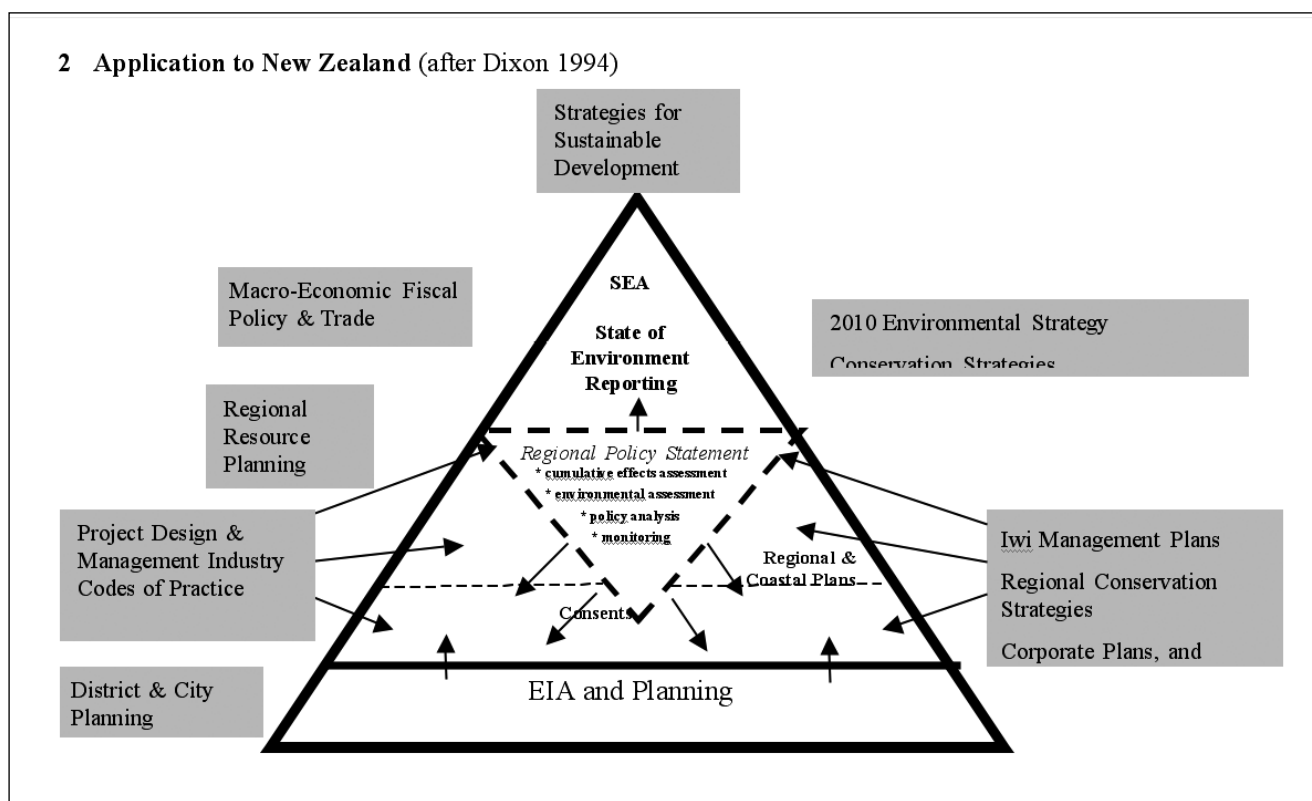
2 Application to New Zealand (after Dixon 1994)

Strategies for Sustainable Development

SEA

State of Environment Reporting

Macro-Economic Fiscal Policy & Trade

2010 Environmental Strategy

Conservation Strategies

Regional Resource Planning

Regional Policy Statement
* cumulative effects assessment
* environmental assessment
* policy analysis
* monitoring

Project Design & Management Industry Codes of Practice

Regional & Coastal Plans

Iwi Management Plans

Regional Conservation Strategies

Corporate Plans, and

Consents

District & City Planning

EIA and Planning